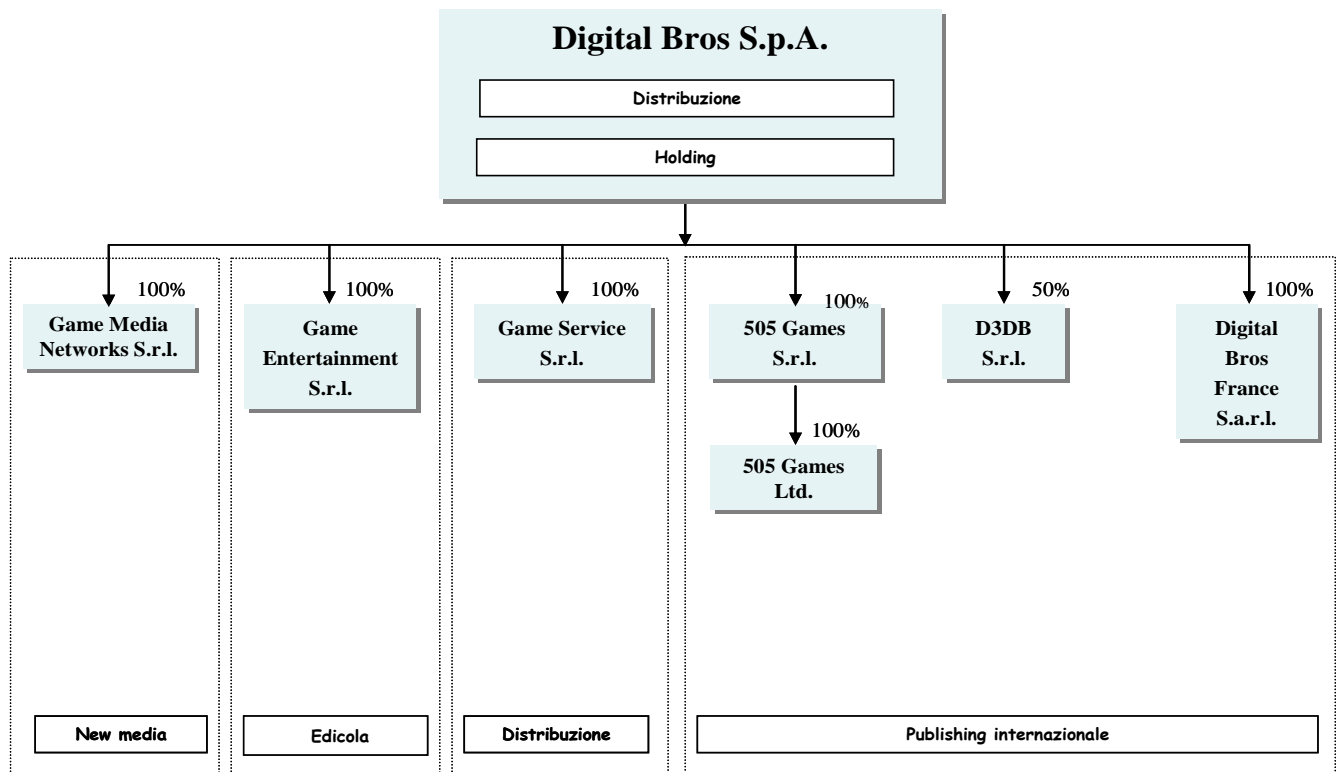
Digital Bros S.p.A.

Distribuzione

Holding

100%
Game Media Networks S.r.l.

100%
Game Entertainment S.r.l.

100%
Game Service S.r.l.

100%
505 Games S.r.l.

100%
505 Games Ltd.

50%
D3DB S.r.l.

100%
Digital Bros France S.a.r.l.

New media

Edicola

Distribuzione

Publishing internazionale